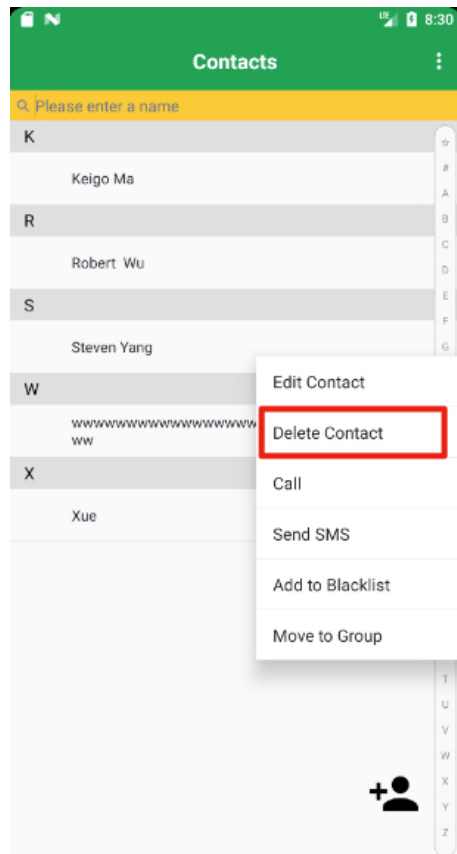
LTE 8:30

Contacts

Please enter a name

K

Keigo Ma

R

Robert Wu

S

Steven Yang

W

wwwwwwwwwwwwwwwwww ww

X

Xue

☆
#
A
B
C
D
E
F
G

Edit Contact

Delete Contact

Call

Send SMS

Add to Blacklist

Move to Group

T
U
V
W
X
Y
Z